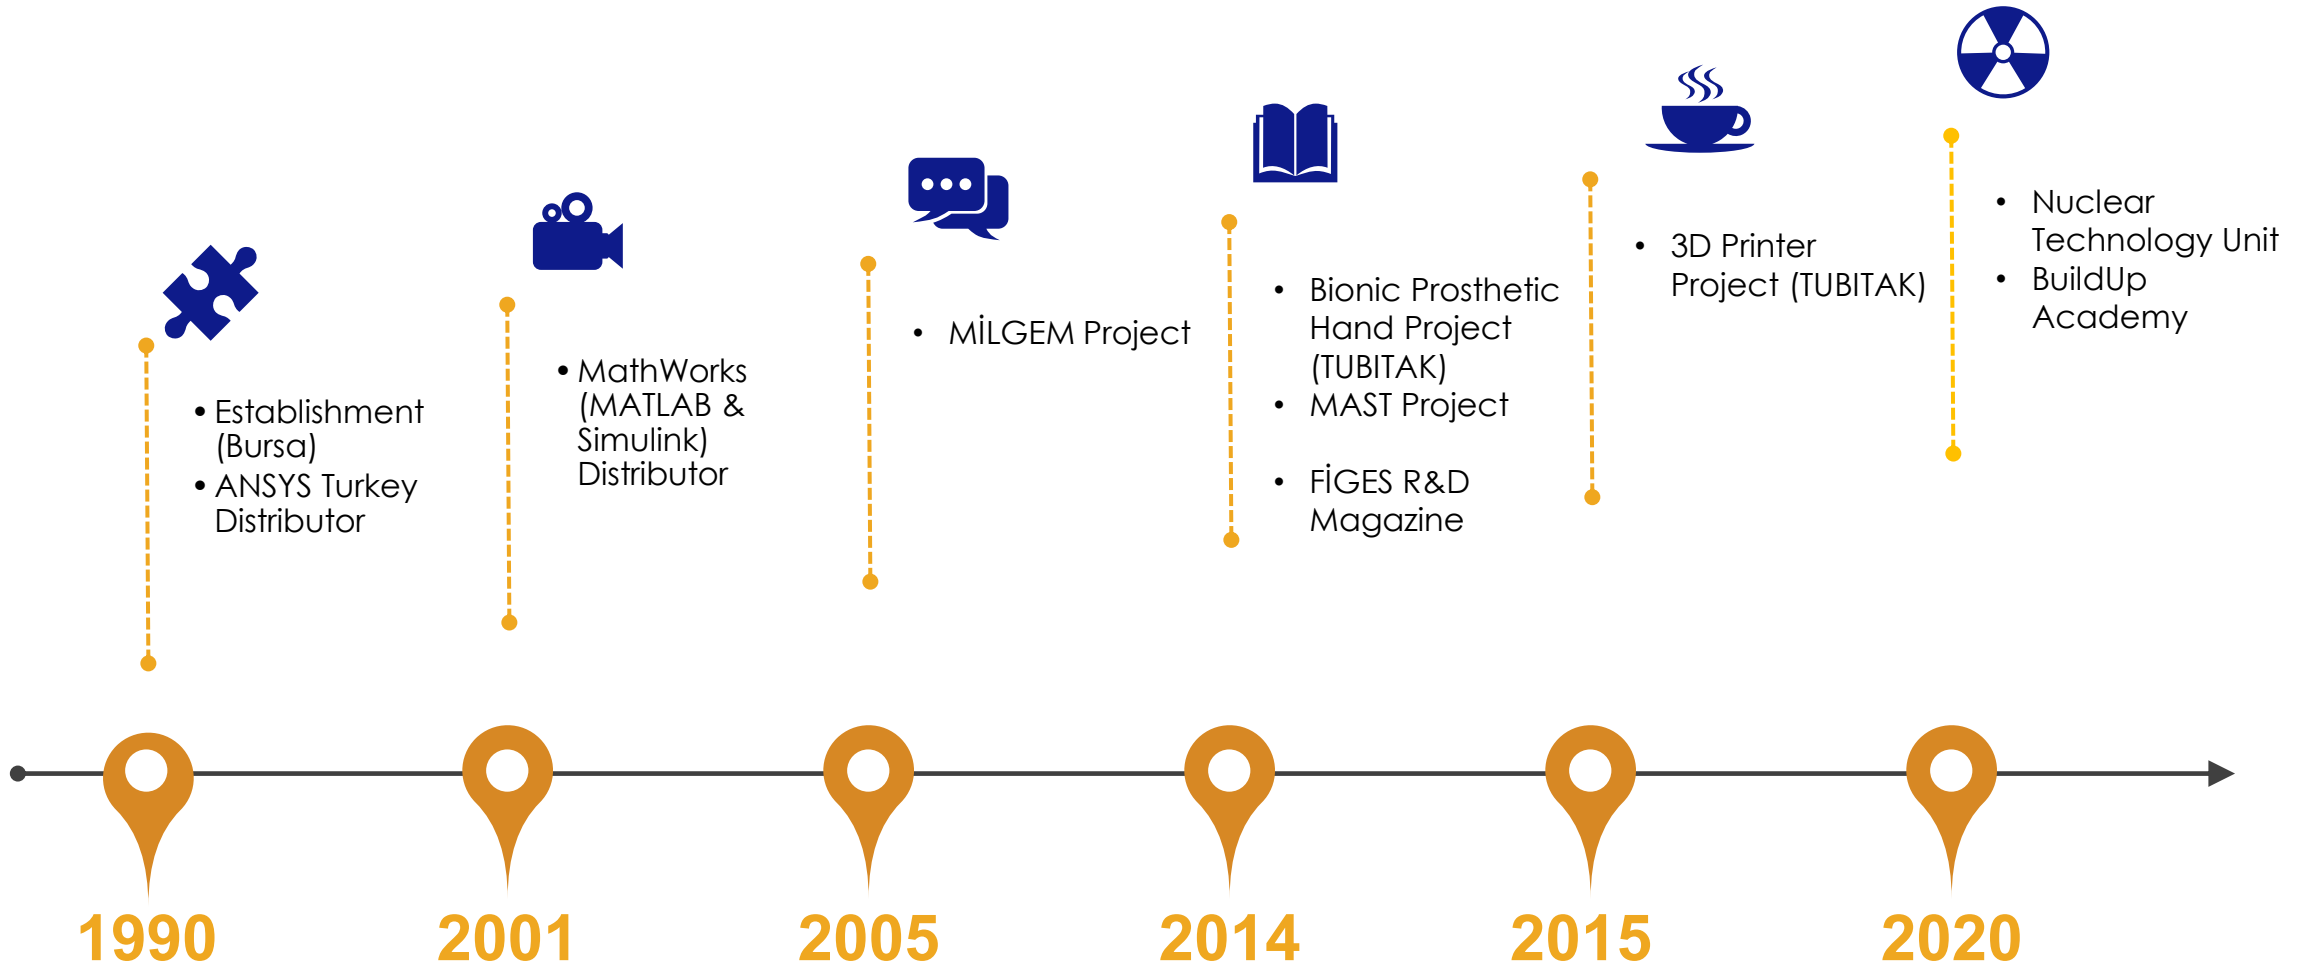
- Establishment (Bursa)
- ANSYS Turkey Distributor

- MathWorks (MATLAB & Simulink) Distributor

- MİLGEM Project

- Bionic Prosthetic Hand Project (TUBITAK)
- MAST Project
- FİGES R&D Magazine

- 3D Printer Project (TUBITAK)

- Nuclear Technology Unit
- BuildUp Academy

1990

2001

2005

2014

2015

2020